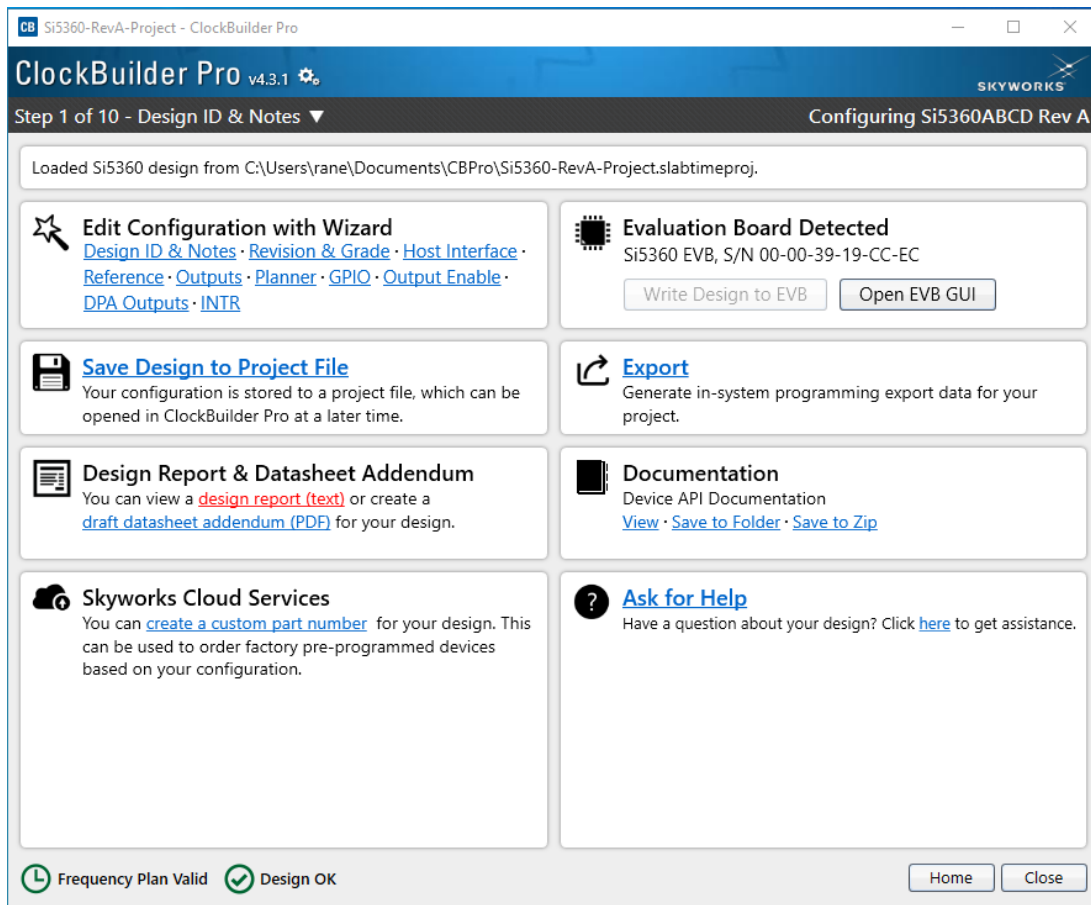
CB Si5360-RevA-Project - ClockBuilder Pro

ClockBuilder Pro v4.3.1

SKYWORKS

Step 1 of 10 - Design ID & Notes ▼

Configuring Si5360ABCD Rev A

Loaded Si5360 design from C:\Users\rane\Documents\CBPro\Si5360-RevA-Project.slabtimeproj.

Edit Configuration with Wizard
Design ID & Notes · Revision & Grade · Host Interface · Reference · Outputs · Planner · GPIO · Output Enable · DPA Outputs · INTR

Evaluation Board Detected
Si5360 EVB, S/N 00-00-39-19-CC-EC

Write Design to EVB

Open EVB GUI

Save Design to Project File
Your configuration is stored to a project file, which can be opened in ClockBuilder Pro at a later time.

Export
Generate in-system programming export data for your project.

Design Report & Datasheet Addendum
You can view a design report (text) or create a draft datasheet addendum (PDF) for your design.

Documentation
Device API Documentation
View · Save to Folder · Save to Zip

Skyworks Cloud Services
You can create a custom part number for your design. This can be used to order factory pre-programmed devices based on your configuration.

Ask for Help
Have a question about your design? Click here to get assistance.

Frequency Plan Valid

Design OK

Home

Close